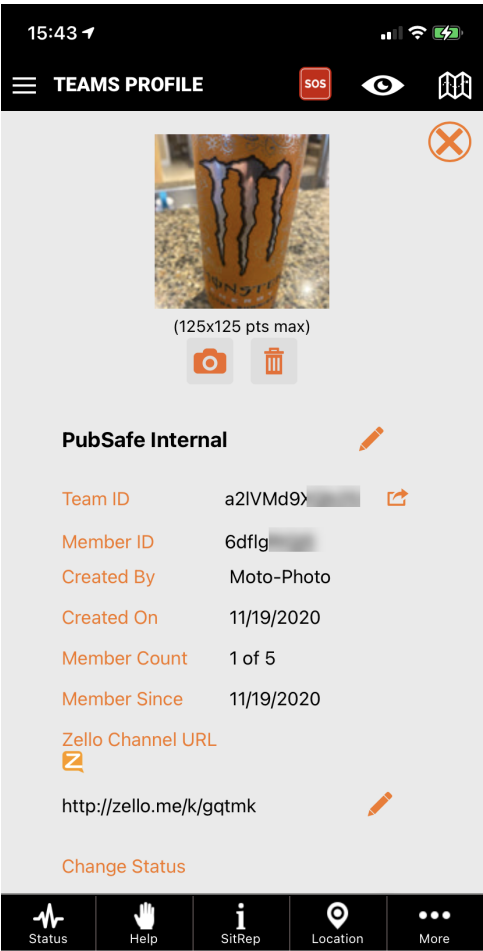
15:43

TEAMS PROFILE

SOS

(125x125 pts max)

PubSafe Internal

Team ID a2lVMd9X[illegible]

Member ID 6dflg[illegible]

Created By Moto-Photo

Created On 11/19/2020

Member Count 1 of 5

Member Since 11/19/2020

Zello Channel URL

http://zello.me/k/gqtmk

Change Status

Status Help SitRep Location More